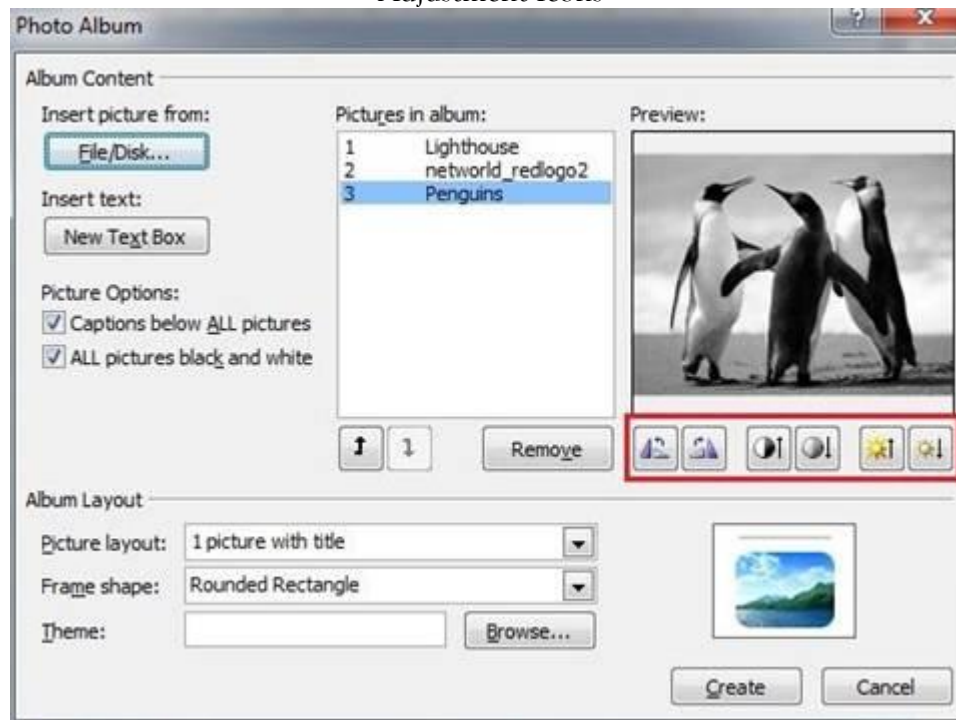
Adjustment Tools

Photo Album

?

x

Album Content

Insert picture from:

File/Disk...

Insert text:

New Text Box

Picture Options:

Captions below ALL pictures

ALL pictures black and white

Pictures in album:

1 Lighthouse
2 networld_redlogo2
3 Penguins

Remove

Preview:

Album Layout

Picture layout: 1 picture with title

Frame shape: Rounded Rectangle

Theme:

Browse...

Create

Cancel